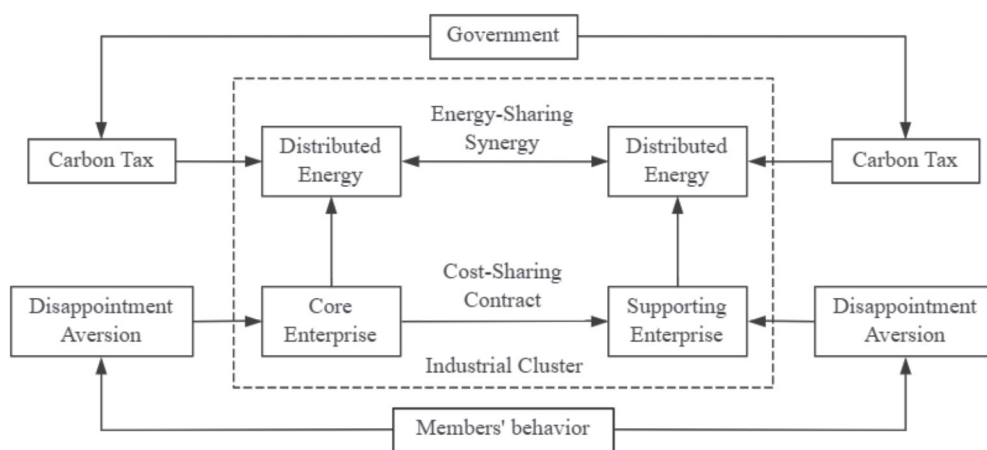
Government

Carbon Tax

Distributed Energy

Energy-Sharing Synergy

Distributed Energy

Carbon Tax

Disappointment Aversion

Core Enterprise

Cost-Sharing Contract

Supporting Enterprise

Disappointment Aversion

Industrial Cluster

Members' behavior